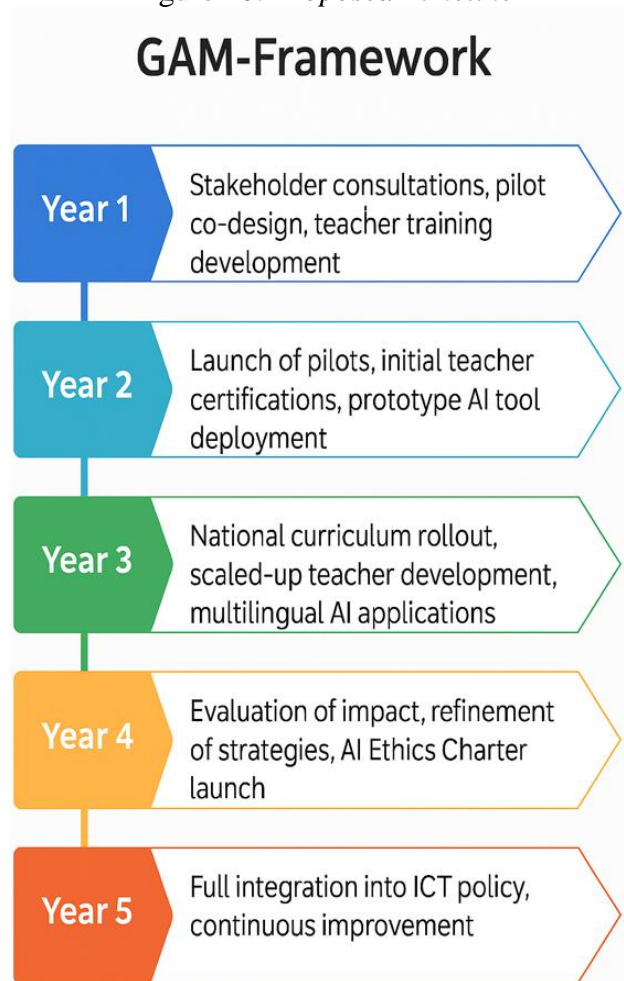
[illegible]

GAM-Framework

Year 1
Stakeholder consultations, pilot co-design, teacher training development

Year 2
Launch of pilots, initial teacher certifications, prototype AI tool deployment

Year 3
National curriculum rollout, scaled-up teacher development, multilingual AI applications

Year 4
Evaluation of impact, refinement of strategies, AI Ethics Charter launch

Year 5
Full integration into ICT policy, continuous improvement